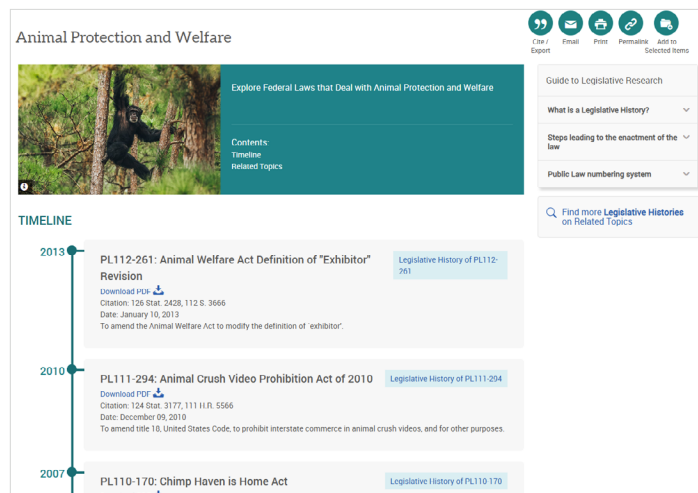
Animal Protection and Welfare

Cite / Export
Email
Print
Permalink
Add to Selected Items

Explore Federal Laws that Deal with Animal Protection and Welfare

Contents:
Timeline
Related Topics

Guide to Legislative Research

What is a Legislative History?

Steps leading to the enactment of the law

Public Law numbering system

Find more Legislative Histories on Related Topics

TIMELINE

2013

PL112-261: Animal Welfare Act Definition of "Exhibitor" Revision

Legislative History of PL112-261

Download PDF
Citation: 126 Stat. 2428, 112 S. 3666
Date: January 10, 2013
To amend the Animal Welfare Act to modify the definition of 'exhibitor'.

2010

PL111-294: Animal Crush Video Prohibition Act of 2010

Legislative History of PL111-294

Download PDF
Citation: 124 Stat. 3177, 111 H.R. 5566
Date: December 09, 2010
To amend title 18, United States Code, to prohibit interstate commerce in animal crush videos, and for other purposes.

2007

PL110-170: Chimp Haven is Home Act

Legislative History of PL110 170